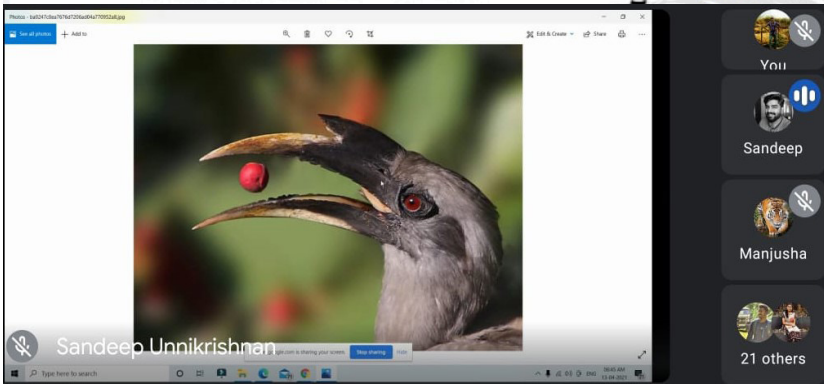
Photos - ba5247c0ba7676d720ba0f4a770932a8.jpg

See all photos
+ Add to
Edit & Create
Share

You
Sandeep
Manjusha
21 others

Sandeep Unnikrishnan

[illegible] is sharing your screen.
Stop sharing
Hide

Type here to search
ENG
06:45 AM
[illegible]